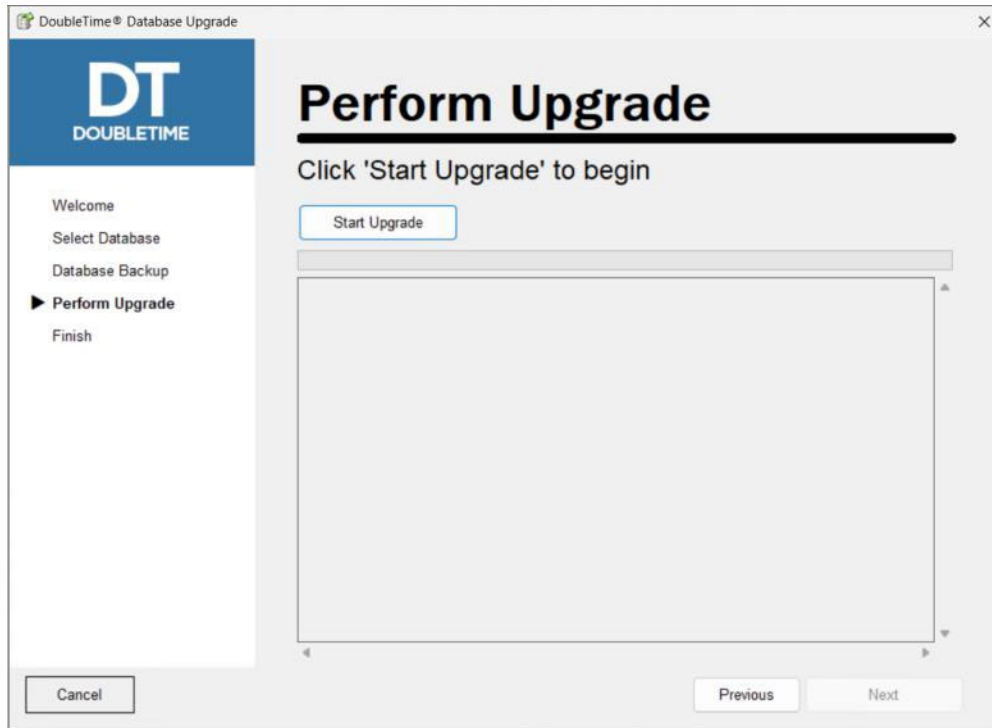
DoubleTime® Database Upgrade

×

DT
DOUBLETIME

Welcome
Select Database
Database Backup
▶ Perform Upgrade
Finish

Perform Upgrade

Click 'Start Upgrade' to begin

Start Upgrade

Cancel

Previous

Next